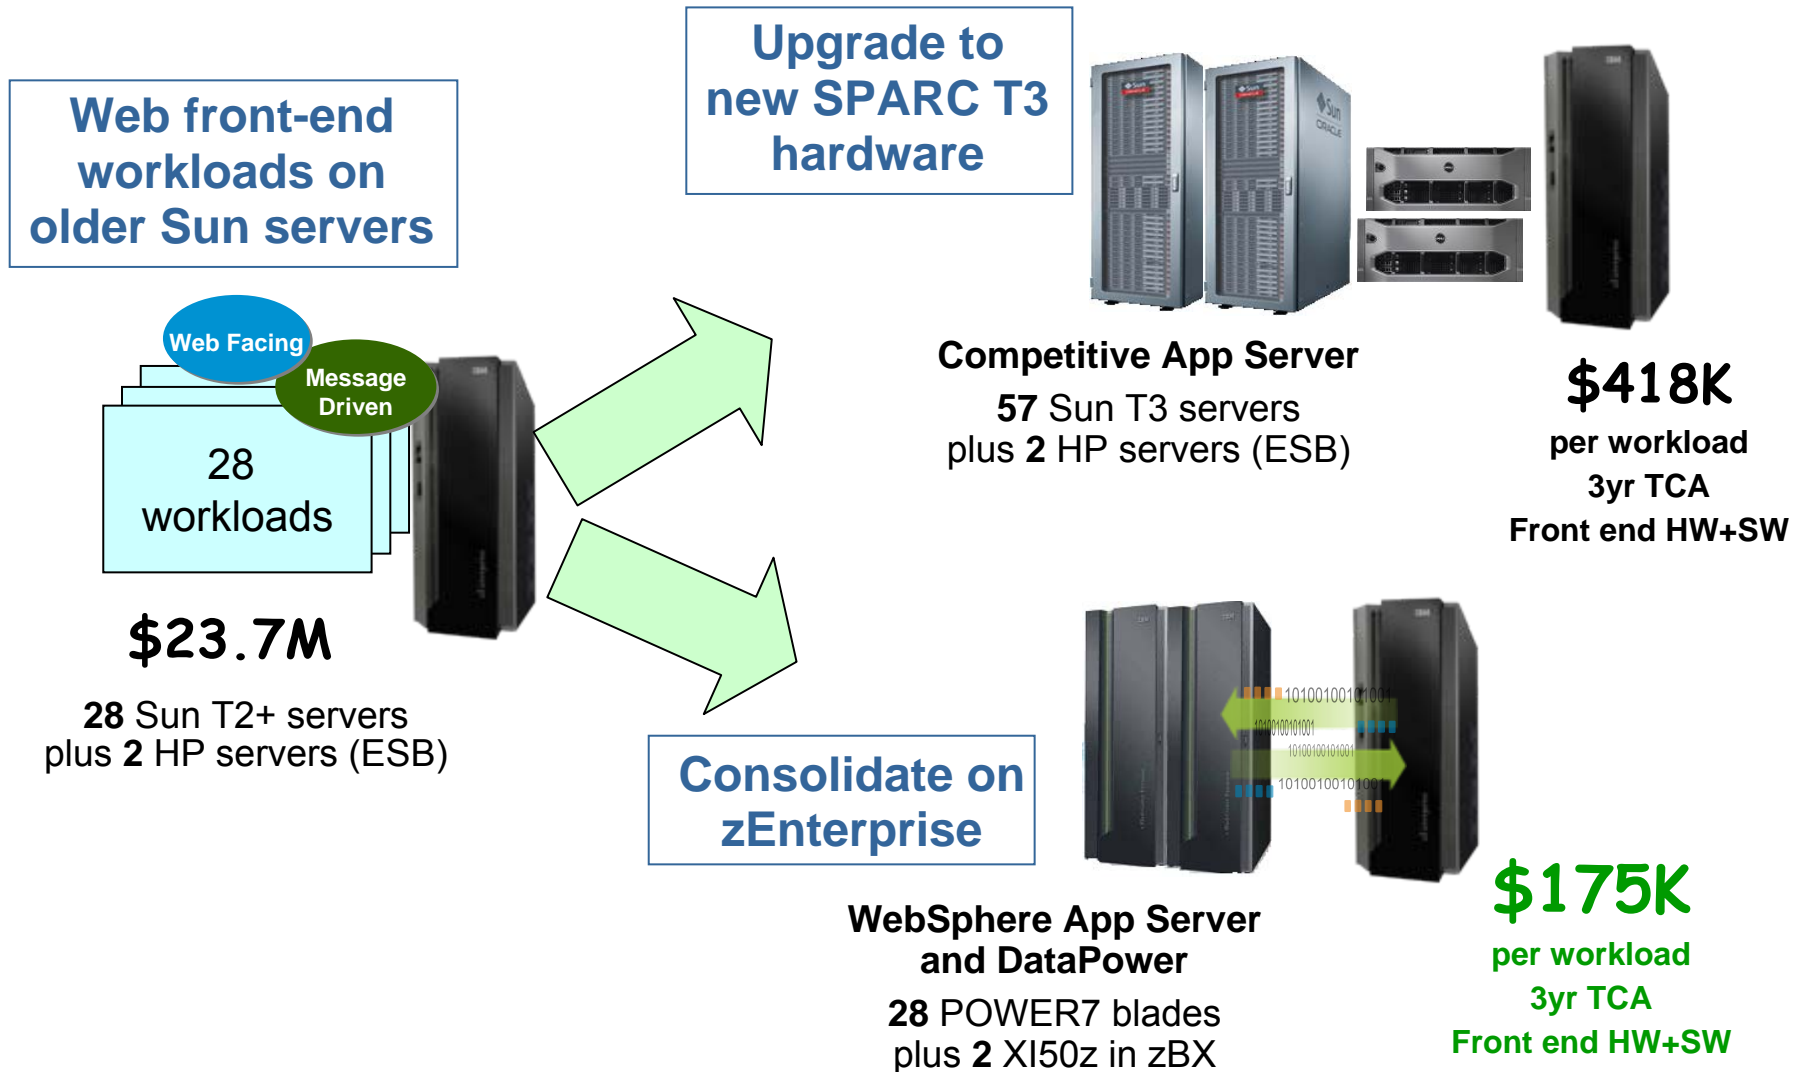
Web front-end workloads on older Sun servers

Web Facing

Message Driven

28 workloads

\$23.7M

**28** Sun T2+ servers plus **2** HP servers (ESB)

Upgrade to new SPARC T3 hardware

Competitive App Server

**57** Sun T3 servers plus **2** HP servers (ESB)

\$418K

per workload
3yr TCA
Front end HW+SW

Consolidate on zEnterprise

1010010010100
1010010010101001
101001001010001
1010010010100

WebSphere App Server and DataPower

**28** POWER7 blades plus **2** XI50z in zBX

\$175K

per workload
3yr TCA
Front end HW+SW